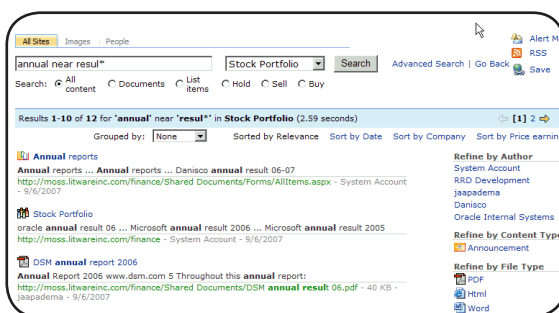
All Sites | Images | People

annual near resul*

Stock Portfolio

Search

Advanced Search | Go Back

Alert M

RSS

Save

Search: All content Documents List items Hold Sell Buy

Results 1-10 of 12 for 'annual' near 'resul*' in Stock Portfolio (2.59 seconds)

[1] 2

Grouped by: None

Sorted by Relevance Sort by Date Sort by Company Sort by Price earnin

Annual reports

Annual reports ... Annual reports ... Danisco annual result 06-07

http://moss.litwareinc.com/finance/Shared Documents/Forms/AllItems.aspx - System Account - 9/6/2007

Stock Portfolio

oracle annual result 06 ... Microsoft annual result 2006 ... Microsoft annual result 2005

http://moss.litwareinc.com/finance - System Account - 9/6/2007

DSM annual report 2006

Annual Report 2006 www.dsm.com 5 Throughout this annual report:

http://moss.litwareinc.com/finance/Shared Documents/DSM annual result 06.pdf - 40 KB - jaapadema - 9/6/2007

Refine by Author

System Account

RRD Development

jaapadema

Danisco

Oracle Internal Systems

Refine by Content Typ

Announcement

Refine by File Type

PDF

Html

Word